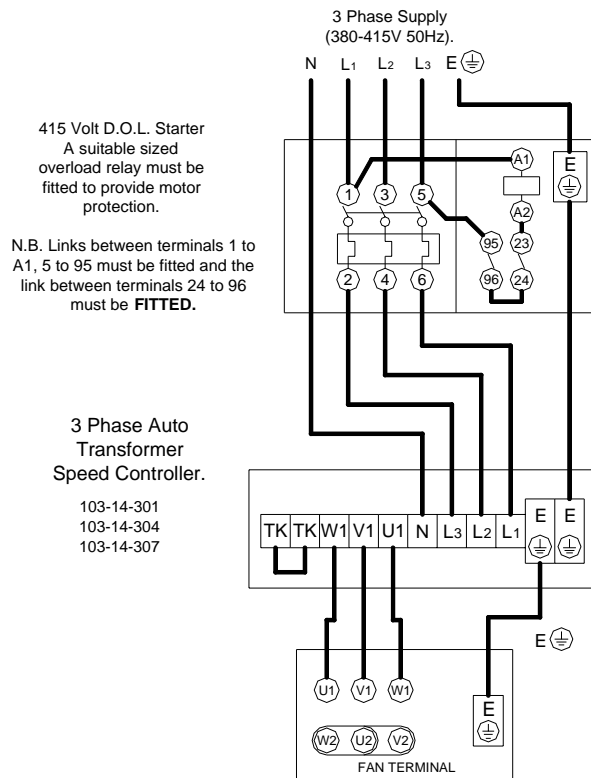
3 Phase Supply
(380-415V 50Hz).

N $L_1$ $L_2$ $L_3$ E ⏚

415 Volt D.O.L. Starter
A suitable sized overload relay must be fitted to provide motor protection.

N.B. Links between terminals 1 to A1, 5 to 95 must be fitted and the link between terminals 24 to 96 must be **FITTED.**

1 3 5 A1 A2 95 23 96 24 2 4 6 E ⏚

3 Phase Auto Transformer Speed Controller.

103-14-301
103-14-304
103-14-307

| TK | TK | W1 | V1 | U1 | N | $L_3$ | $L_2$ | $L_1$ | E ⏚ | E ⏚ |
|---|---|---|---|---|---|---|---|---|---|---|

E ⏚

U1 V1 W1
E ⏚
W2 U2 V2
FAN TERMINAL